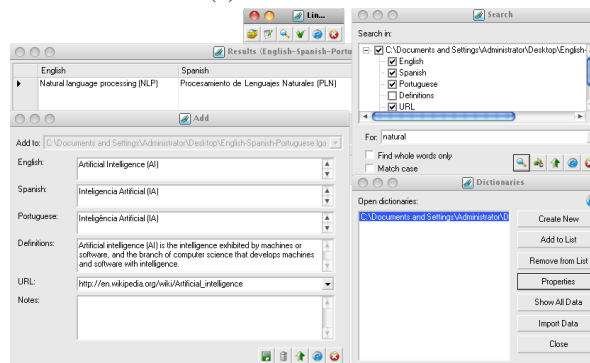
Lin...

Results (English-Spanish-Portu

| English | Spanish |
|---|---|
| Natural language processing (NLP) | Procesamiento de Lenguajes Naturales (PLN) |

Add

Add to: C:\Documents and Settings\Administrator\Desktop\English-Spanish-Portuguese.lgo

English: Artificial Intelligence (AI)

Spanish: Inteligencia Artificial (IA)

Portuguese: Inteligência Artificial (IA)

Definitions: Artificial intelligence (AI) is the intelligence exhibited by machines or software, and the branch of computer science that develops machines and software with intelligence.

URL: http://en.wikipedia.org/wiki/Artificial_intelligence

Notes:

Search

Search in:

C:\Documents and Settings\Administrator\Desktop\English-

English

Spanish

Portuguese

Definitions

URL

For: natural

Find whole words only

Match case

Dictionaries

Open dictionaries:

C:\Documents and Settings\Administrator\D

Create New

Add to List

Remove from List

Properties

Show All Data

Import Data

Close